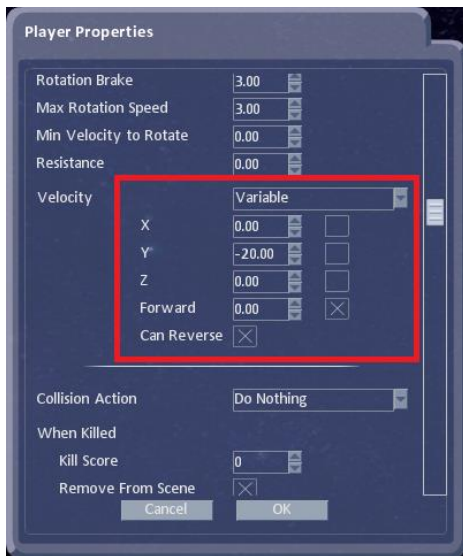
Player Properties

Rotation Brake 3.00
Max Rotation Speed 3.00
Min Velocity to Rotate 0.00
Resistance 0.00

Velocity Variable
X 0.00
Y -20.00
Z 0.00
Forward 0.00
Can Reverse

Collision Action Do Nothing
When Killed
Kill Score 0
Remove From Scene

Cancel OK